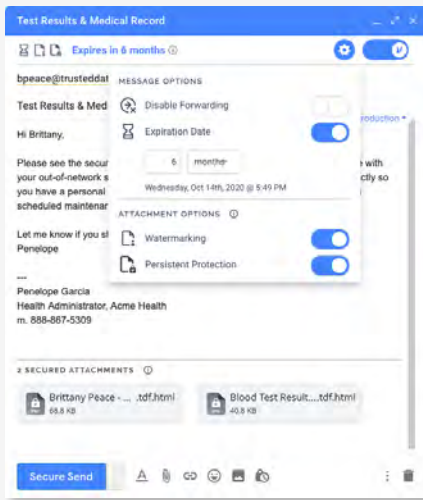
Test Results & Medical Record

Expires in 6 months

bpeace@trusteddat

Test Results & Medi

Hi Brittany,

Please see the secur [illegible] e with your out-of-network s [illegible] ctly so you have a personal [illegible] scheduled maintenar

Let me know if you sl
Penelope

---
Penelope Garcia
Health Administrator, Acme Health
m. 888-867-5309

MESSAGE OPTIONS

Disable Forwarding

Expiration Date

6 months

Wednesday, Oct 14th, 2020 @ 5:49 PM

ATTACHMENT OPTIONS

Watermarking

Persistent Protection

roduction

2 SECURED ATTACHMENTS

Brittany Peace - ... .tdf.html
68.8 KB

Blood Test Result.....tdf.html
40.8 KB

Secure Send